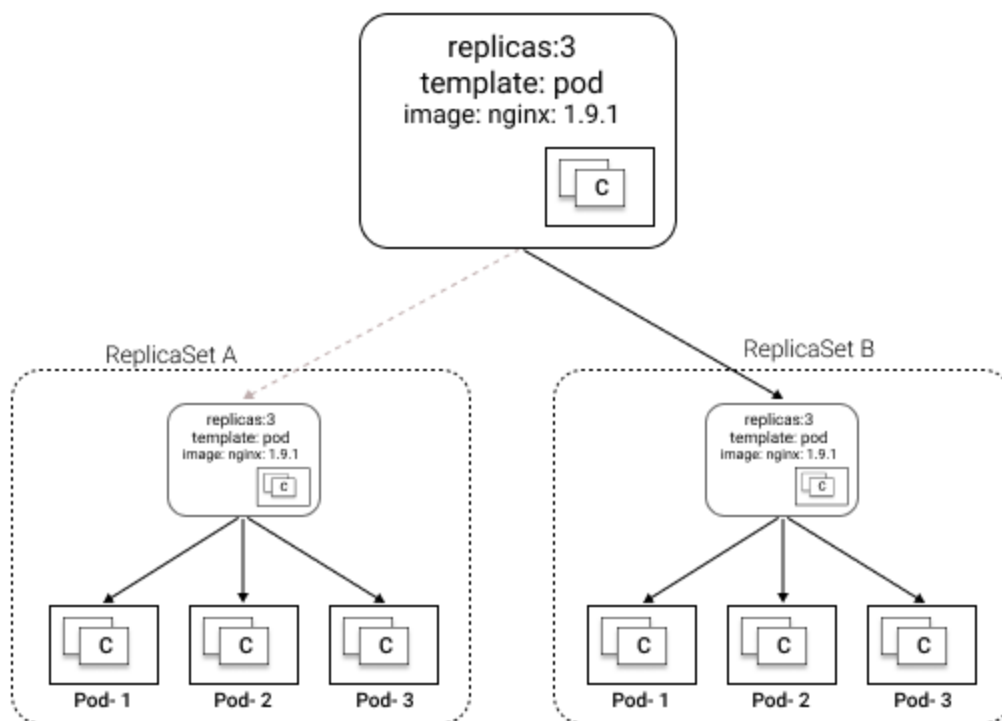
replicas:3
template: pod
image: nginx: 1.9.1

C

ReplicaSet A

replicas:3
template: pod
image: nginx: 1.9.1

C

C
Pod- 1

C
Pod- 2

C
Pod- 3

ReplicaSet B

replicas:3
template: pod
image: nginx: 1.9.1

C

C
Pod- 1

C
Pod- 2

C
Pod- 3